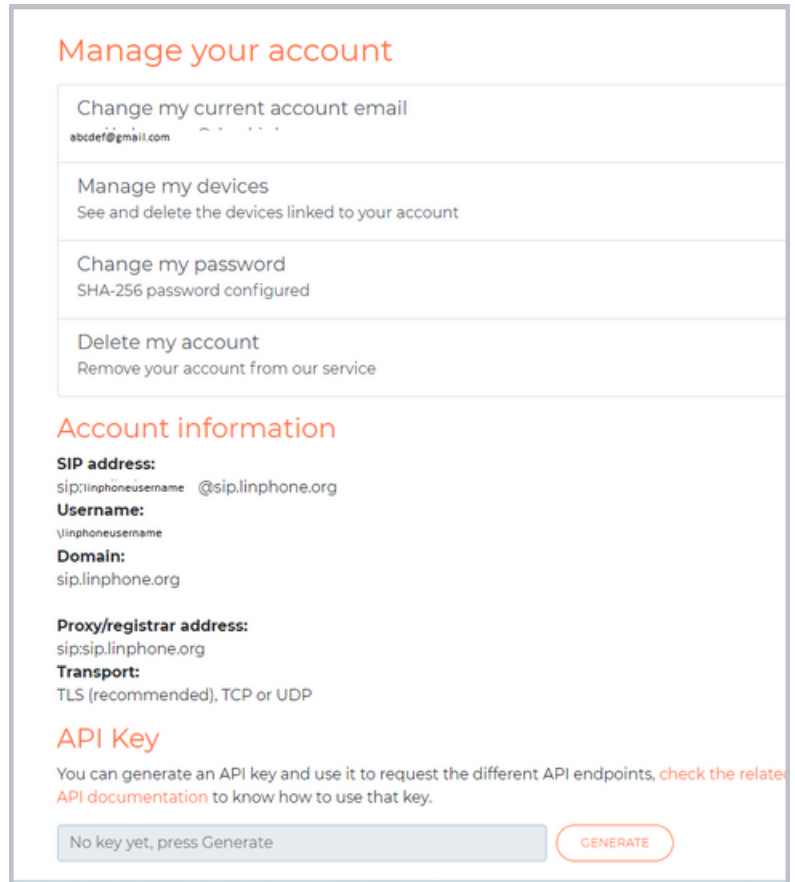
Manage your account

Change my current account email
abcdef@gmail.com

Manage my devices
See and delete the devices linked to your account

Change my password
SHA-256 password configured

Delete my account
Remove your account from our service

Account information

SIP address:
sip:linphoneusername @sip.linphone.org
Username:
linphoneusername
Domain:
sip.linphone.org

Proxy/registrar address:
sip:sip.linphone.org
Transport:
TLS (recommended), TCP or UDP

API Key

You can generate an API key and use it to request the different API endpoints, check the relate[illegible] API documentation to know how to use that key.

No key yet, press Generate

GENERATE